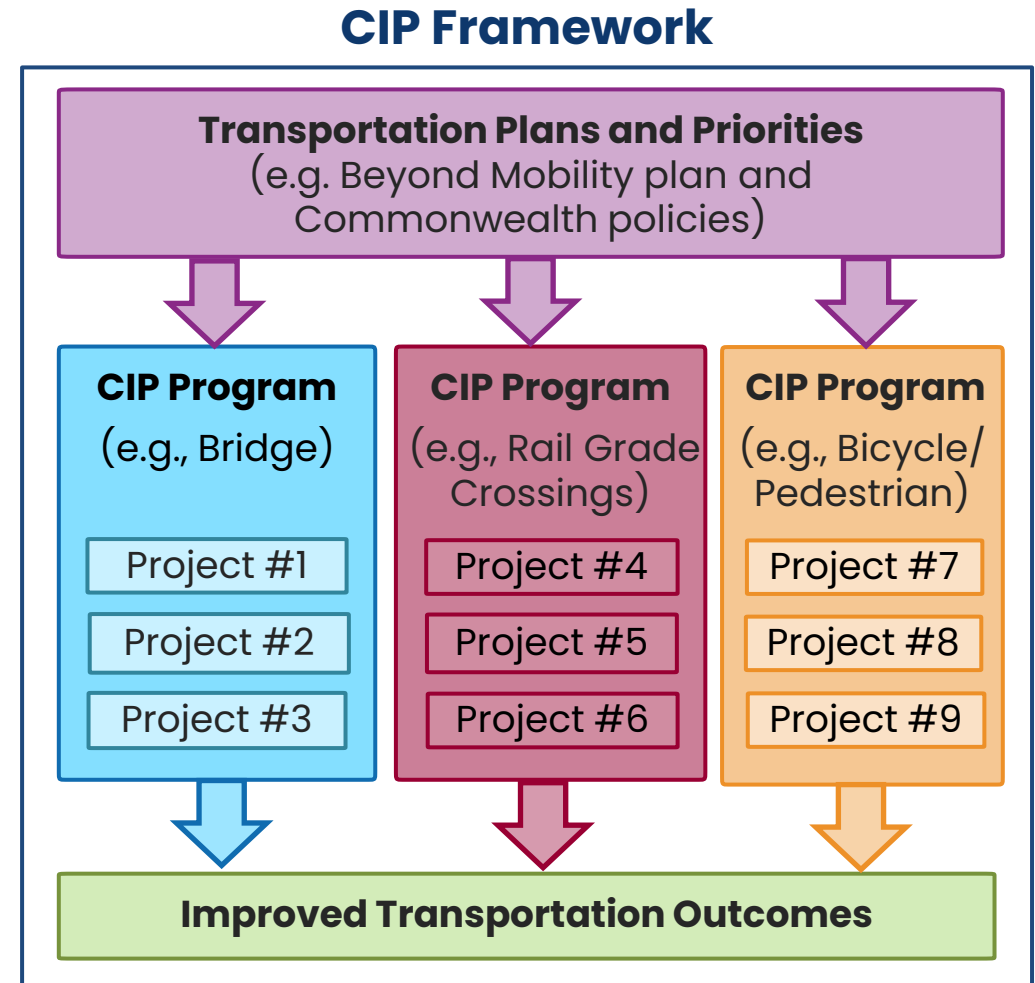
CIP Framework

Transportation Plans and Priorities
(e.g. Beyond Mobility plan and Commonwealth policies)

CIP Program
(e.g., Bridge)

Project #1

Project #2

Project #3

CIP Program
(e.g., Rail Grade Crossings)

Project #4

Project #5

Project #6

CIP Program
(e.g., Bicycle/ Pedestrian)

Project #7

Project #8

Project #9

Improved Transportation Outcomes